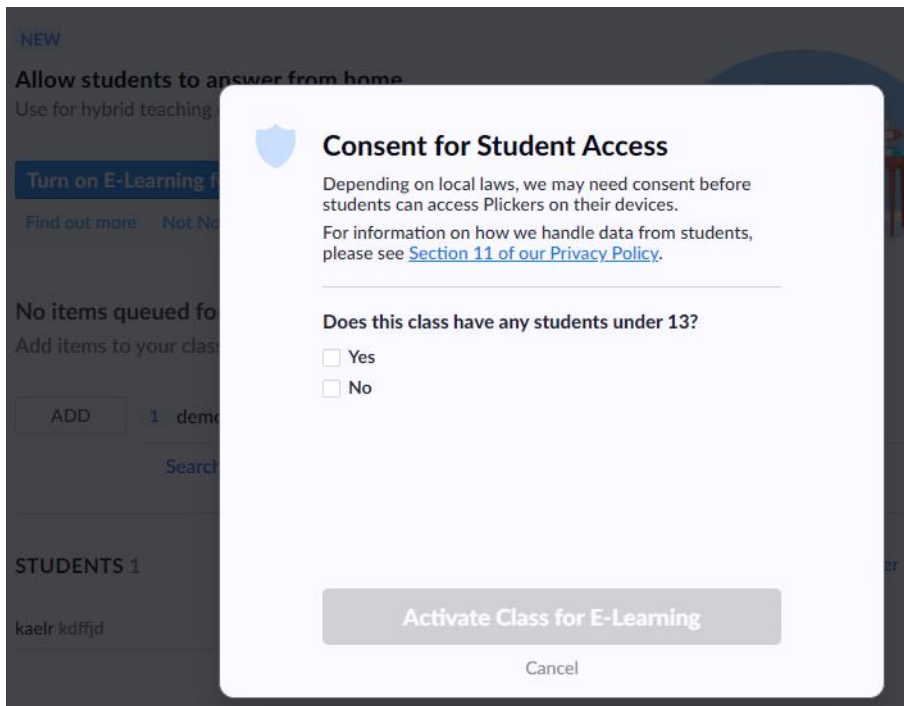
NEW

Allow students to answer from home
Use for hybrid teaching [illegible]

Turn on E-Learning f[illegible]

Find out more Not No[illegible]

No items queued fo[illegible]
Add items to your clas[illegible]

ADD 1 dem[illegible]

Search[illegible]

STUDENTS 1

kaelr kdffjd

Consent for Student Access

Depending on local laws, we may need consent before students can access Plickers on their devices.

For information on how we handle data from students, please see Section 11 of our Privacy Policy.

Does this class have any students under 13?

Yes

No

Activate Class for E-Learning

Cancel